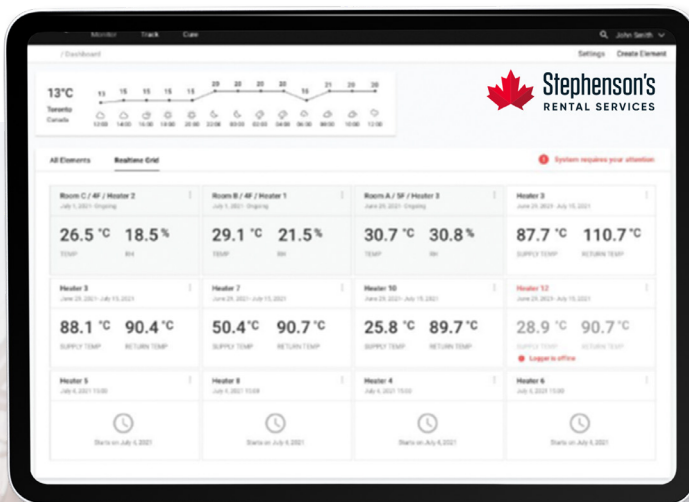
Monitor Track Care

John Smith

/ Dashboard

Settings Create Element

13°C
Toronto
Canada

13 15 15 15 15 20 20 20 20 16 21 20 20

12:00 14:00 16:00 18:00 20:00 22:00 00:00 02:00 04:00 06:00 08:00 10:00 12:00

Stephenson's
RENTAL SERVICES

All Elements Realtime Grid

System requires your attention

Room C / 4F / Heater 2
July 1, 2021 · Ongoing
26.5 °C 18.5 %
TEMP RH

Room B / 4F / Heater 1
July 1, 2021 · Ongoing
29.1 °C 21.5 %
TEMP RH

Room A / 5F / Heater 3
June 29, 2021 · Ongoing
30.7 °C 30.8 %
TEMP RH

Heater 3
June 29, 2021 · July 15, 2021
87.7 °C 110.7 °C
SUPPLY TEMP RETURN TEMP

Heater 3
June 29, 2021 · July 15, 2021
88.1 °C 90.4 °C
SUPPLY TEMP RETURN TEMP

Heater 7
June 29, 2021 · July 15, 2021
50.4 °C 90.7 °C
SUPPLY TEMP RETURN TEMP

Heater 10
June 29, 2021 · July 15, 2021
25.8 °C 89.7 °C
SUPPLY TEMP RETURN TEMP

Heater 12
June 29, 2021 · July 15, 2021
28.9 °C 90.7 °C
SUPPLY TEMP RETURN TEMP
Logger is offline

Heater 5
July 4, 2021 15:00
Starts on July 4, 2021

Heater 8
July 4, 2021 15:00
Starts on July 4, 2021

Heater 4
July 4, 2021 15:00
Starts on July 4, 2021

Heater 6
July 4, 2021 15:00
Starts on July 4, 2021